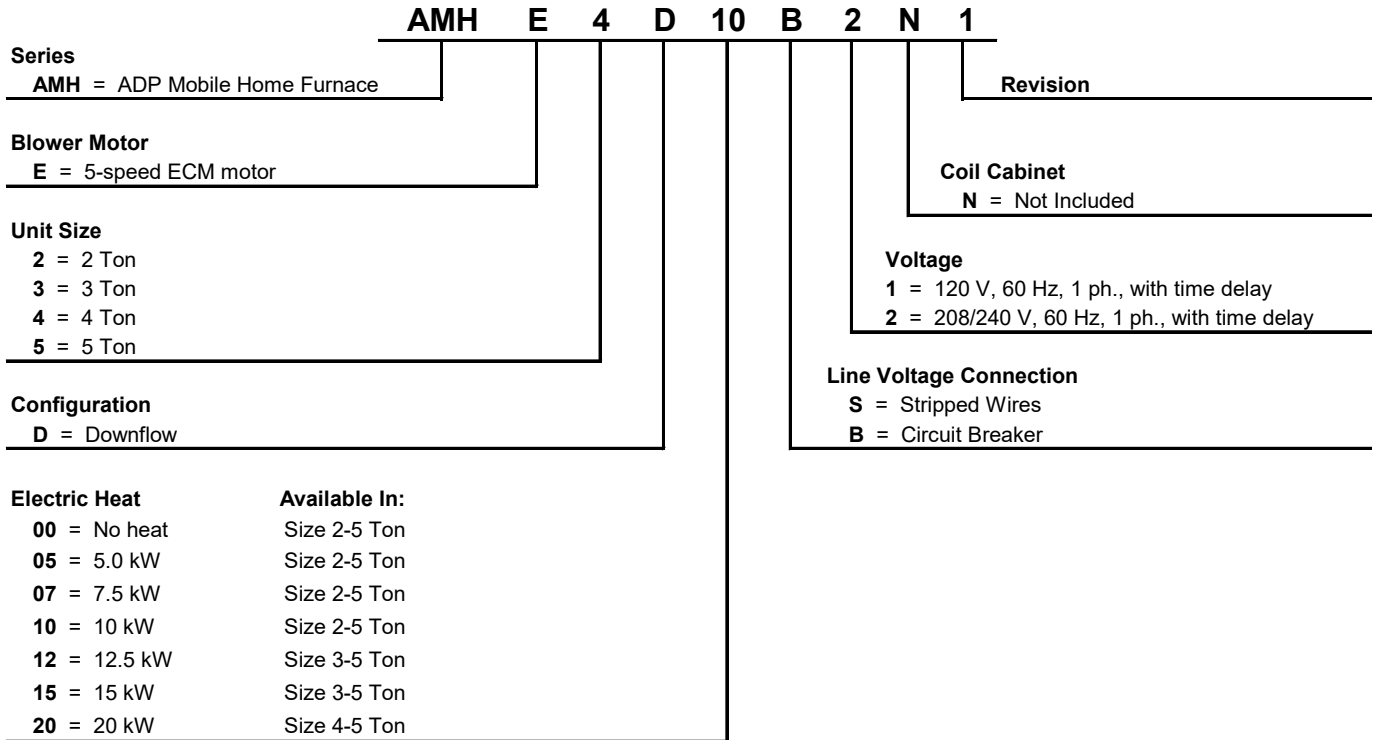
AMH E 4 D 10 B 2 N 1

**Series**
**AMH** = ADP Mobile Home Furnace

**Blower Motor**
**E** = 5-speed ECM motor

**Unit Size**
**2** = 2 Ton
**3** = 3 Ton
**4** = 4 Ton
**5** = 5 Ton

**Configuration**
**D** = Downflow

| Electric Heat | Available In: |
|---|---|
| **00** = No heat | Size 2-5 Ton |
| **05** = 5.0 kW | Size 2-5 Ton |
| **07** = 7.5 kW | Size 2-5 Ton |
| **10** = 10 kW | Size 2-5 Ton |
| **12** = 12.5 kW | Size 3-5 Ton |
| **15** = 15 kW | Size 3-5 Ton |
| **20** = 20 kW | Size 4-5 Ton |

**Revision**

**Coil Cabinet**
**N** = Not Included

**Voltage**
**1** = 120 V, 60 Hz, 1 ph., with time delay
**2** = 208/240 V, 60 Hz, 1 ph., with time delay

**Line Voltage Connection**
**S** = Stripped Wires
**B** = Circuit Breaker